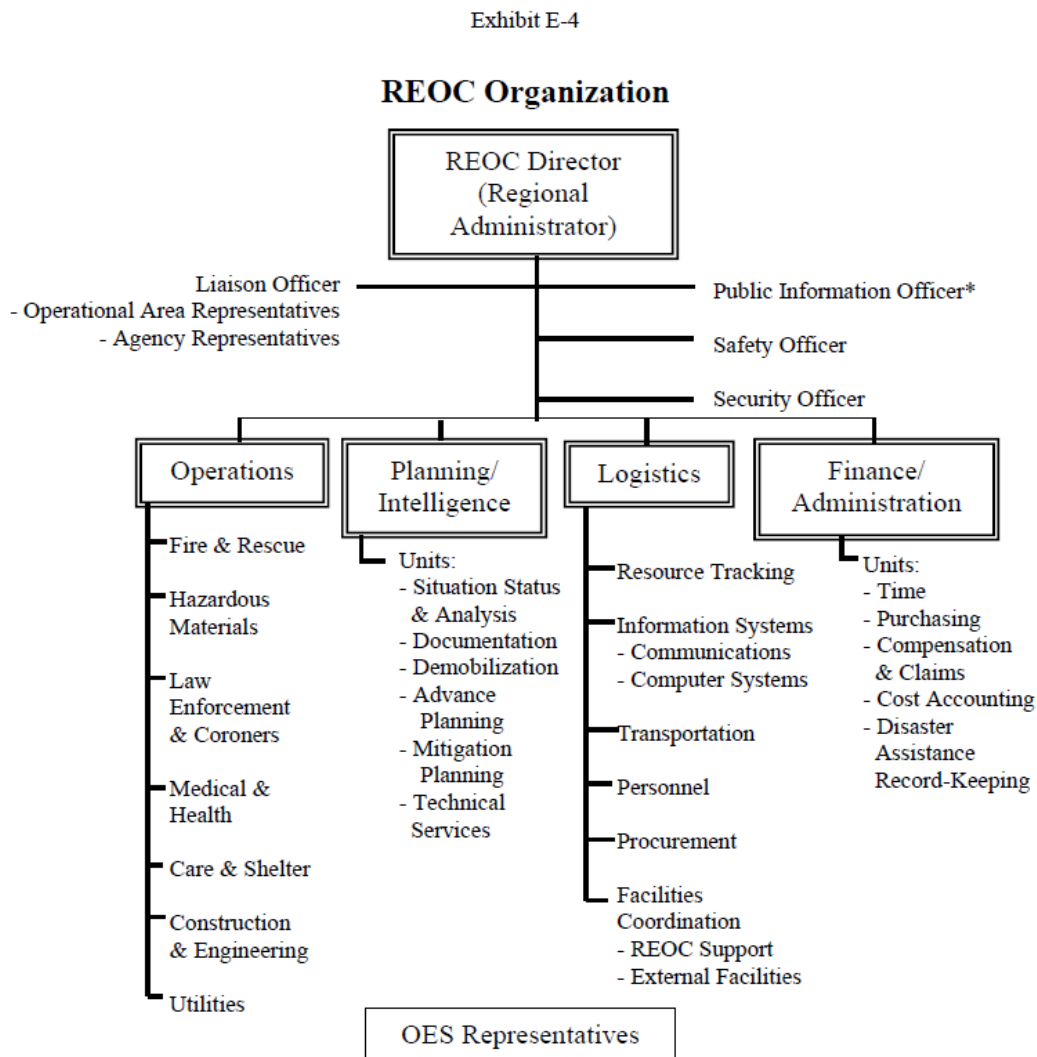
Exhibit E-4

REOC Organization

REOC Director (Regional Administrator)

Liaison Officer
- Operational Area Representatives
- Agency Representatives

Public Information Officer*

Safety Officer

Security Officer

Operations
Fire & Rescue
Hazardous Materials
Law Enforcement & Coroners
Medical & Health
Care & Shelter
Construction & Engineering
Utilities

Planning/ Intelligence
Units:
- Situation Status & Analysis
- Documentation
- Demobilization
- Advance Planning
- Mitigation Planning
- Technical Services

Logistics
Resource Tracking
Information Systems
- Communications
- Computer Systems
Transportation
Personnel
Procurement
Facilities Coordination
- REOC Support
- External Facilities

Finance/ Administration
Units:
- Time
- Purchasing
- Compensation & Claims
- Cost Accounting
- Disaster Assistance Record-Keeping

OES Representatives